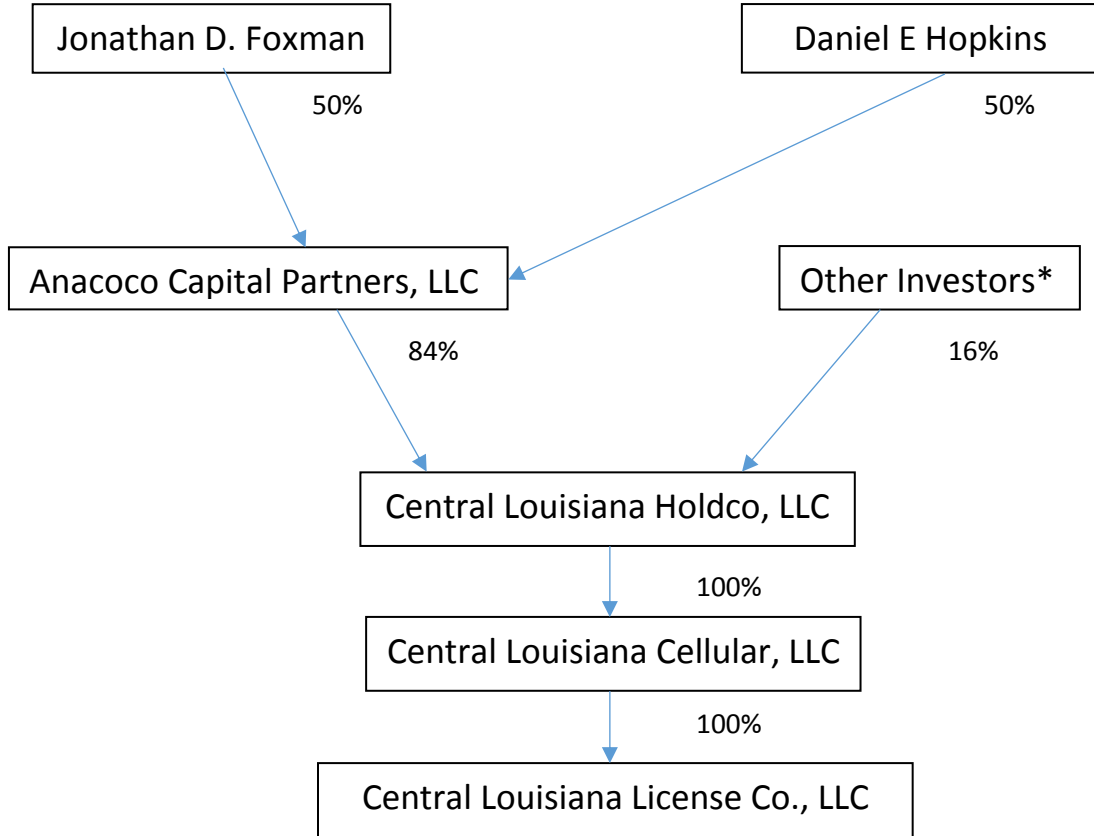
Jonathan D. Foxman

Daniel E Hopkins

50%

50%

Anacoco Capital Partners, LLC

Other Investors*

84%

16%

Central Louisiana Holdco, LLC

100%

Central Louisiana Cellular, LLC

100%

Central Louisiana License Co., LLC